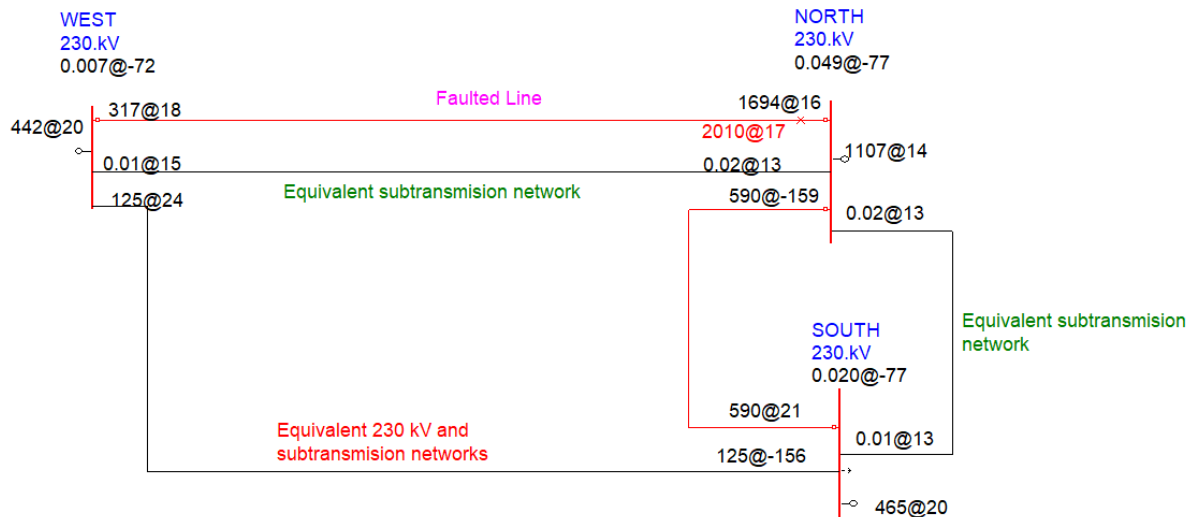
WEST
230.kV
0.007@-72

NORTH
230.kV
0.049@-77

442@20

317@18

Faulted Line

1694@16

2010@17

0.01@15

0.02@13

1107@14

Equivalent subtransmision network

125@24

590@-159

0.02@13

SOUTH
230.kV
0.020@-77

Equivalent subtransmision network

590@21

Equivalent 230 kV and subtransmision networks

0.01@13

125@-156

465@20